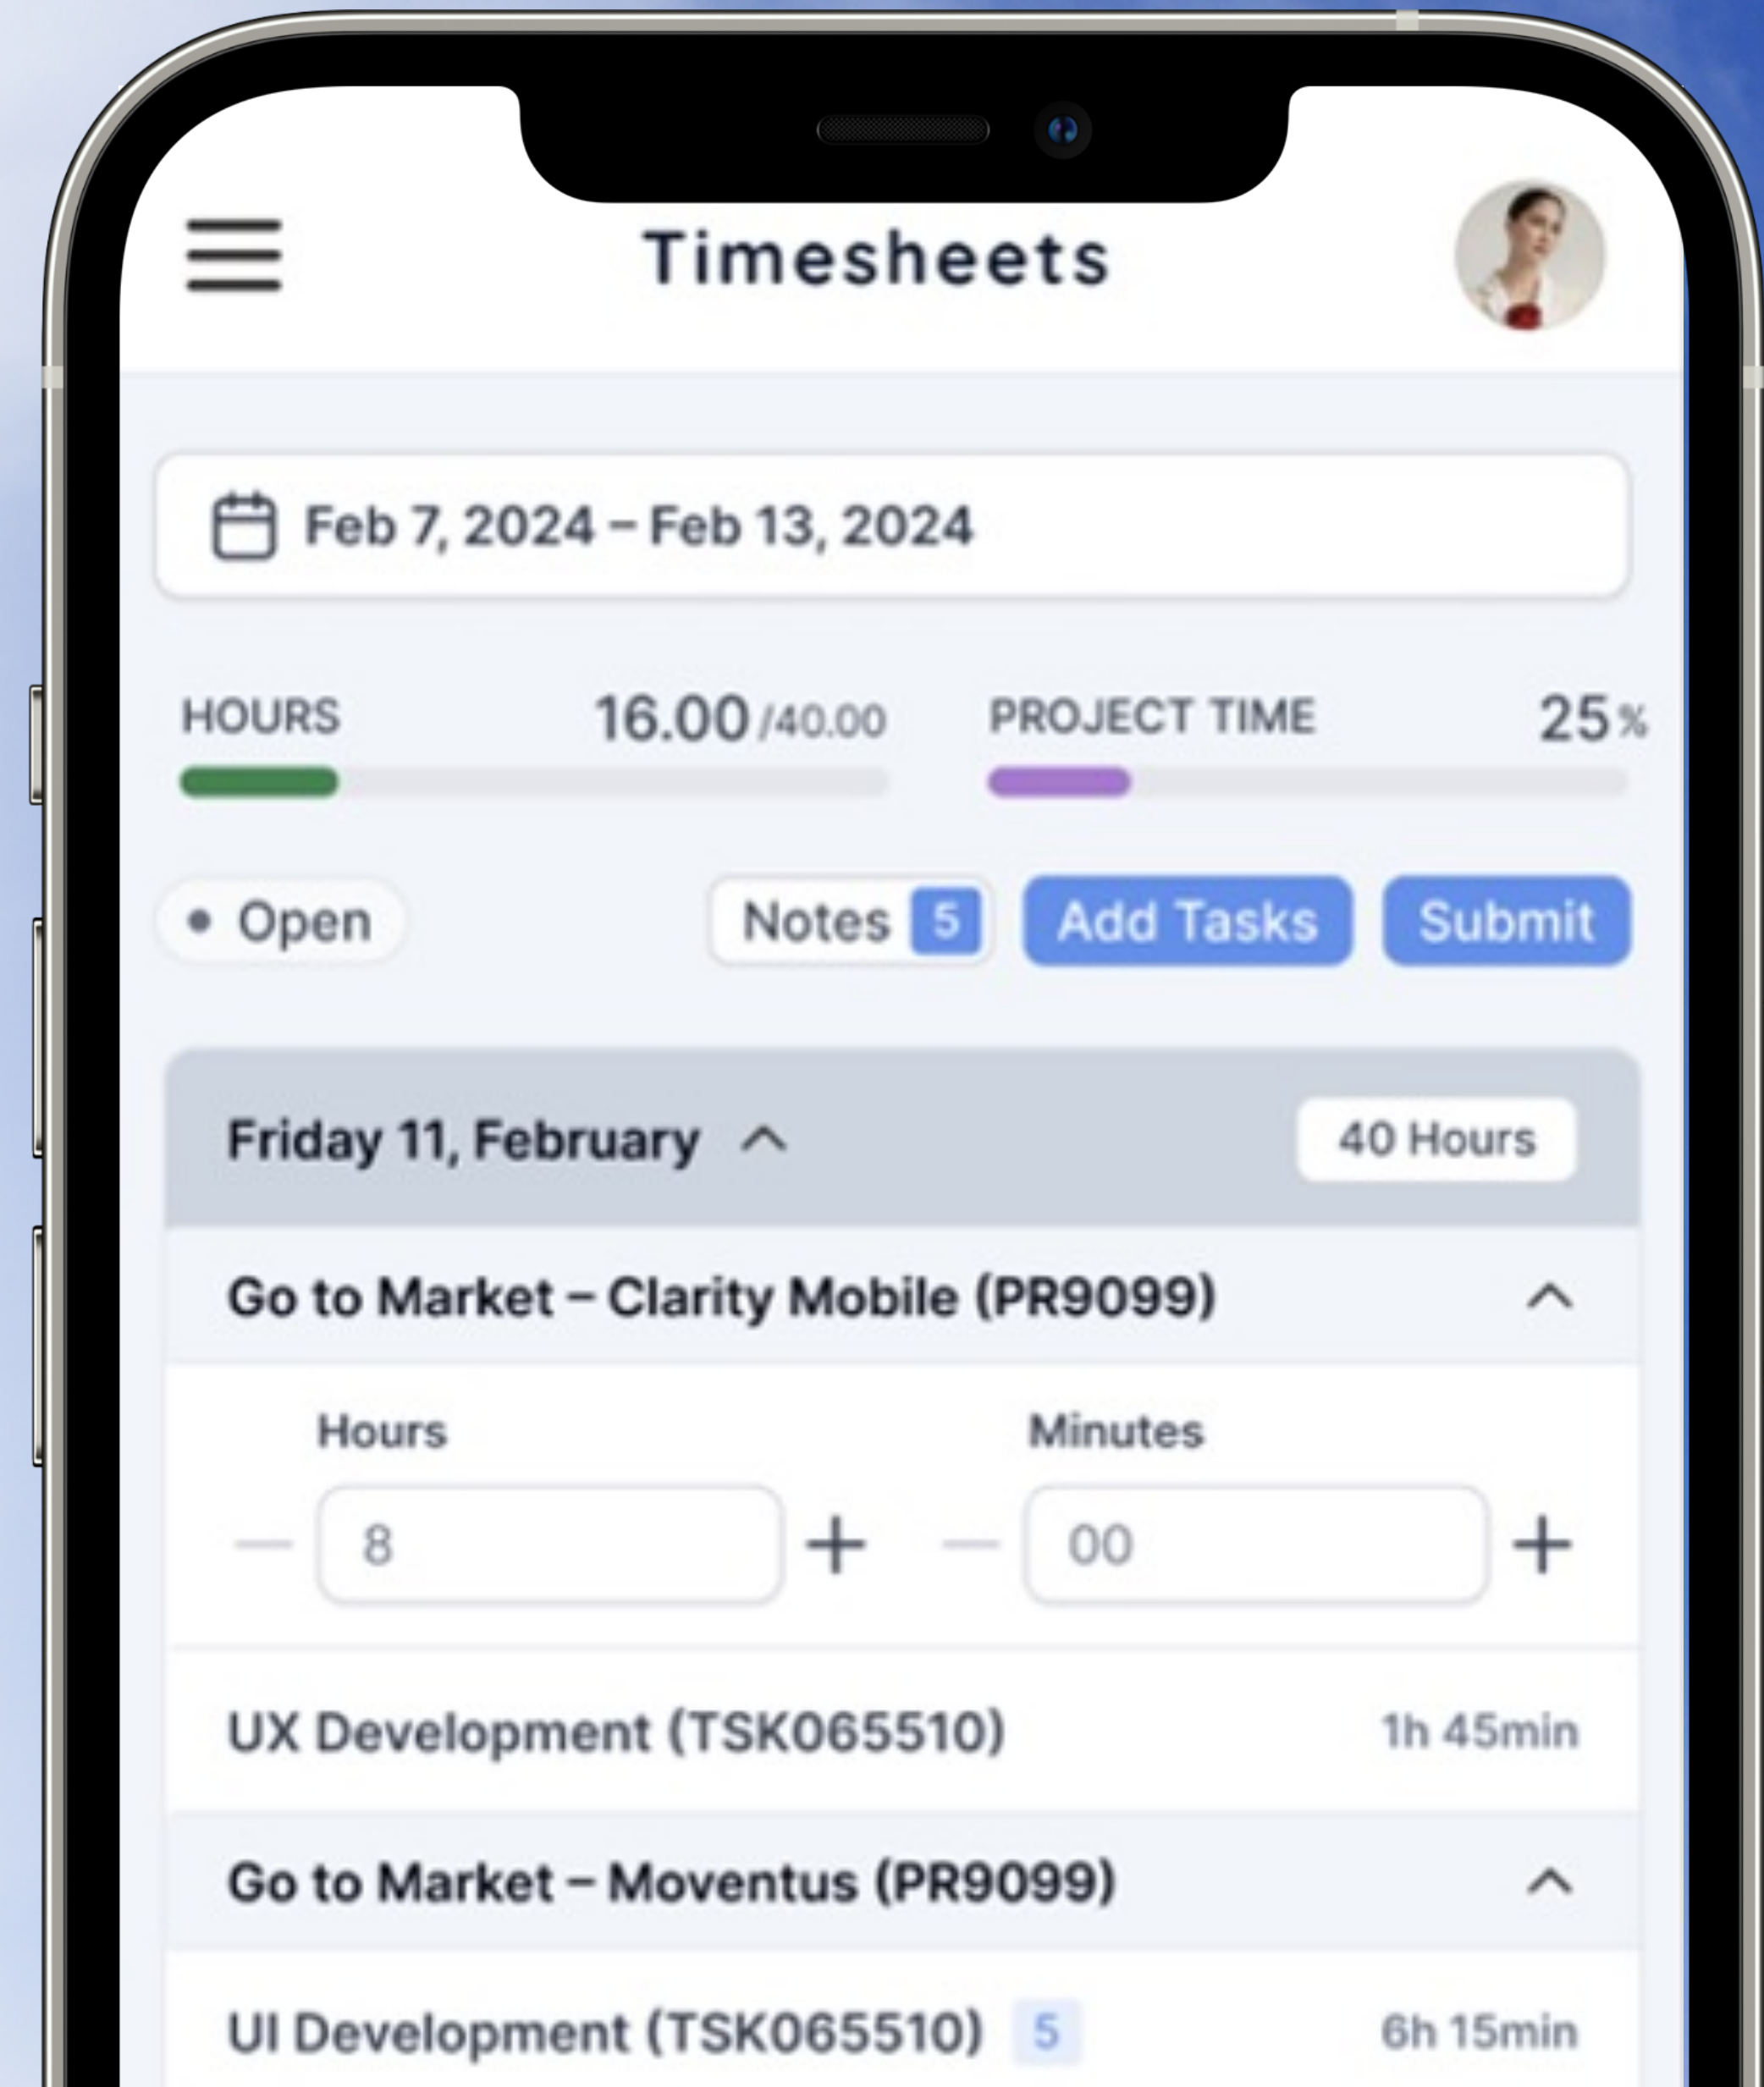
Timesheets

Feb 7, 2024 – Feb 13, 2024

HOURS 16.00 /40.00

PROJECT TIME 25 %

• Open

Notes 5

Add Tasks

Submit

Friday 11, February

40 Hours

Go to Market – Clarity Mobile (PR9099)

Hours

Minutes

8

00

UX Development (TSK065510)

1h 45min

Go to Market – Moventus (PR9099)

UI Development (TSK065510) 5

6h 15min